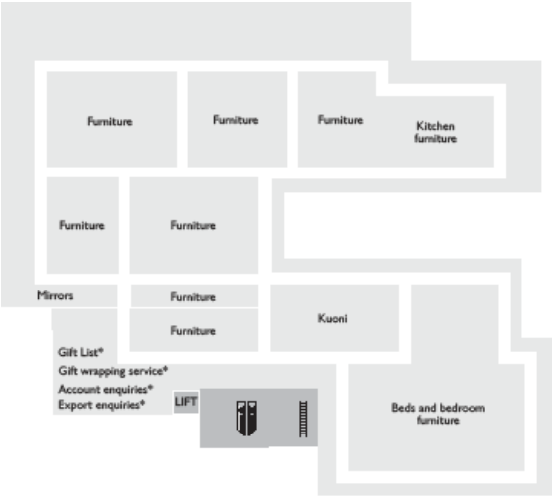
Furniture

Furniture

Furniture

Kitchen furniture

Furniture

Furniture

Mirrors

Furniture

Furniture

Kuoni

Gift List*

Gift wrapping service*

Account enquiries*

Export enquiries*

LIFT

Beds and bedroom furniture